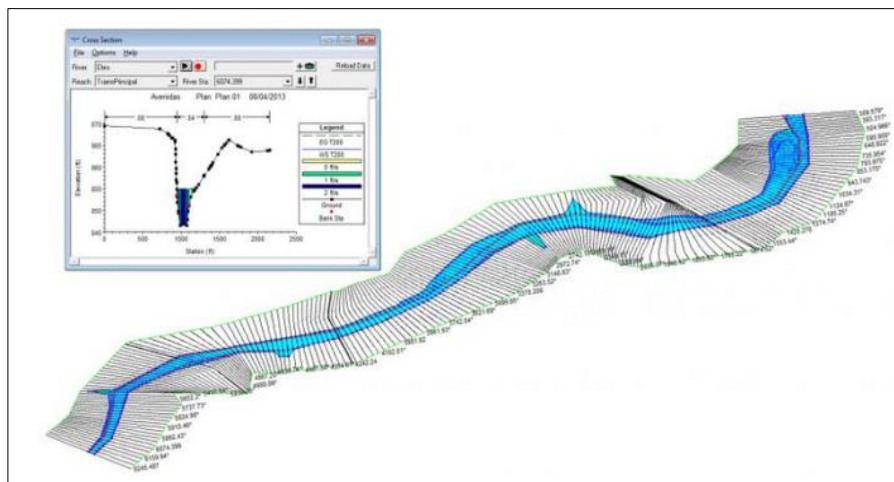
Cross Section

File Options Help

River: Cleo

Reach: TramoPrincipal

River Sta.: 6074.399

Reload Data

Avenidas Plan: Plan 01 08/04/2013

.06 .04 .06

Elevation (ft)

Station (ft)

0 500 1000 1500 2000 2500

Legend

EG T200

WS T200

0 ft/s

1 ft/s

2 ft/s

Ground

Bank Sta

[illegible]